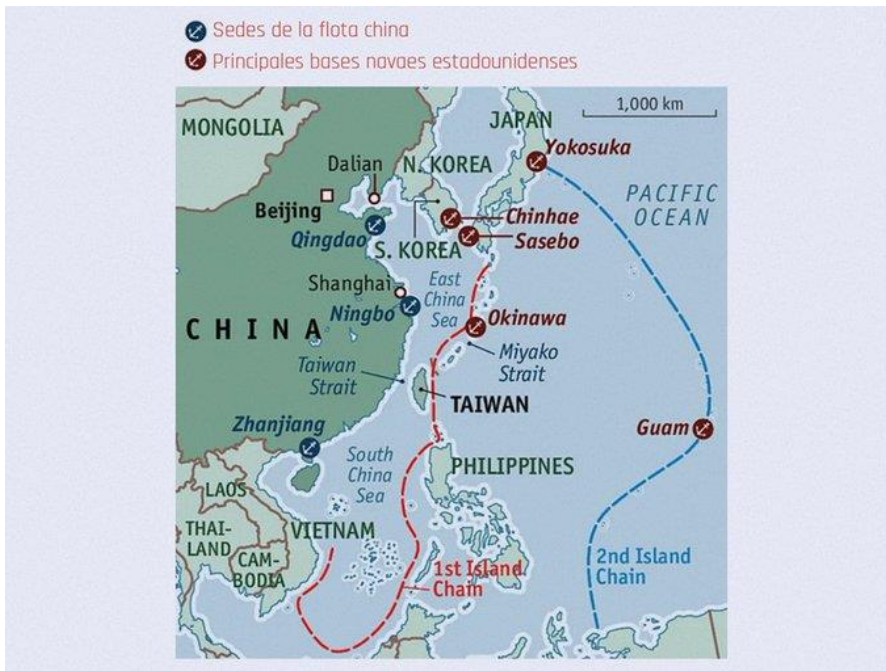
Sedes de la flota china
Principales bases navaes estadounidenses

1,000 km

MONGOLIA
JAPAN
Yokosuka
Dalian
N. KOREA
PACIFIC OCEAN
Beijing
Chinhae
Qingdao
Sasebo
S. KOREA
Shanghai
East China Sea
Ningbo
CHINA
Okinawa
Taiwan Strait
Miyako Strait
TAIWAN
Zhanjiang
Guam
South China Sea
PHILIPPINES
LAOS
THAI-LAND
VIETNAM
CAM-BODIA
1st Island Chain
2nd Island Chain